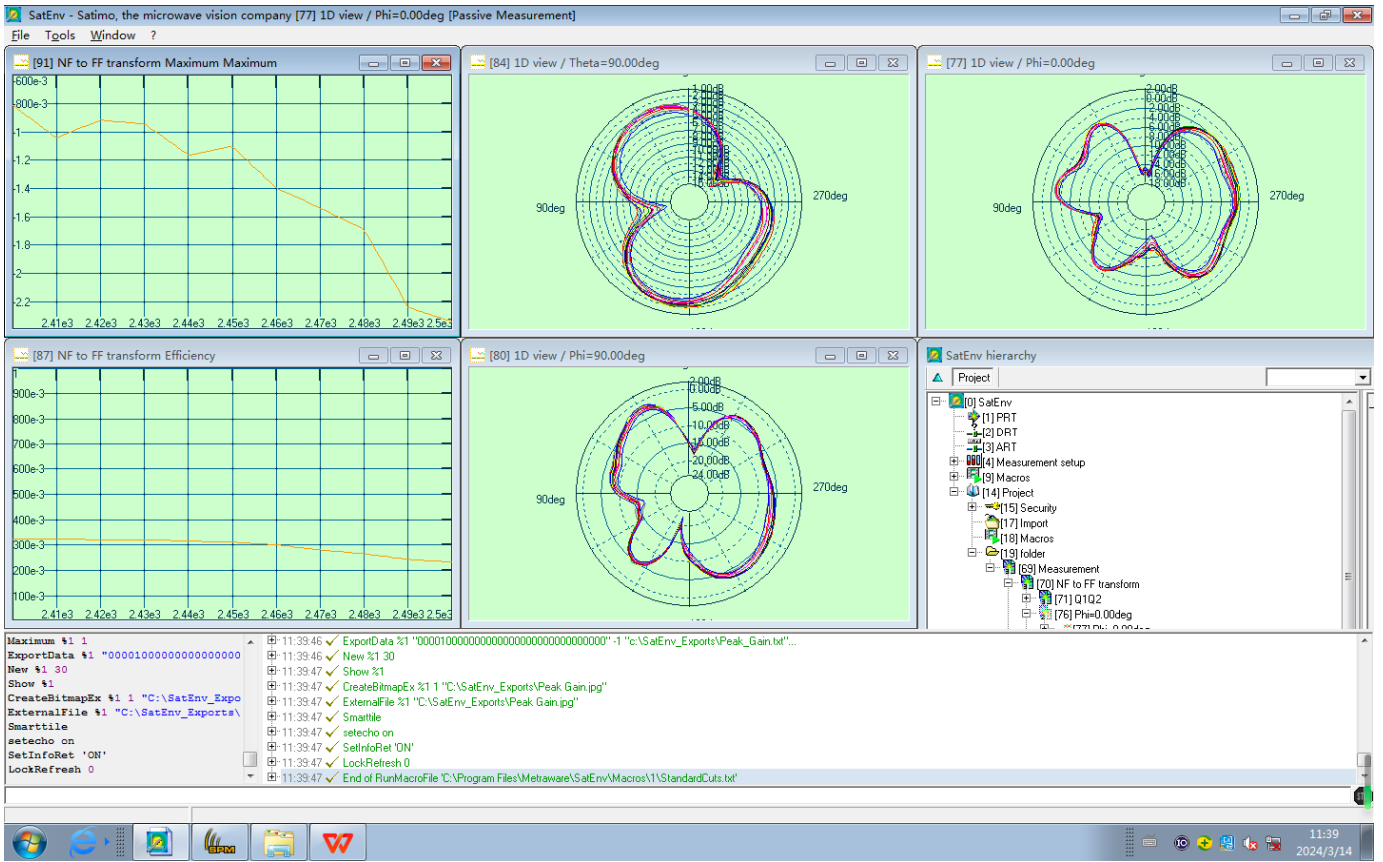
SatEnv - Satimo, the microwave vision company [77] 1D view / Phi=0.00deg [Passive Measurement]

File Tools Window ?

[91] NF to FF transform Maximum Maximum

-600e-3
-800e-3
-1
-1.2
-1.4
-1.6
-1.8
-2
-2.2

2.41e3 2.42e3 2.43e3 2.44e3 2.45e3 2.46e3 2.47e3 2.48e3 2.49e3 2.5e3

[84] 1D view / Theta=90.00deg

90deg
270deg

[77] 1D view / Phi=0.00deg

2.00dB
0.00dB
-2.00dB
-4.00dB
-6.00dB
-8.00dB
-10.00dB
-12.00dB
-14.00dB
-16.00dB
-18.00dB

90deg
270deg

[87] NF to FF transform Efficiency

1
900e-3
800e-3
700e-3
600e-3
500e-3
400e-3
300e-3
200e-3
100e-3

2.41e3 2.42e3 2.43e3 2.44e3 2.45e3 2.46e3 2.47e3 2.48e3 2.49e3 2.5e3

[80] 1D view / Phi=90.00deg

2.00dB
-5.00dB
-10.00dB
-16.00dB
-20.00dB
-24.00dB

90deg
270deg

SatEnv hierarchy

Project

[0] SatEnv
[1] PRT
[2] DRT
[3] ART
[4] Measurement setup
[9] Macros
[14] Project
[15] Security
[17] Import
[18] Macros
[19] folder
[69] Measurement
[70] NF to FF transform
[71] Q1Q2
[76] Phi=0.00deg

Maximum %1 1
ExportData %1 "00001000000000000000
New %1 30
Show %1
CreateBitmapEx %1 1 "C:\SatEnv_Expo
ExternalFile %1 "C:\SatEnv_Exports\
Smarttile
setecho on
SetInfoRet 'ON'
LockRefresh 0

11:39:46 ExportData %1 "0000100000000000000000000000000000" -1 "c:\SatEnv_Exports\Peak_Gain.txt"...
11:39:46 New %1 30
11:39:47 Show %1
11:39:47 CreateBitmapEx %1 1 "C:\SatEnv_Exports\Peak Gain.jpg"
11:39:47 ExternalFile %1 "C:\SatEnv_Exports\Peak Gain.jpg"
11:39:47 Smarttile
11:39:47 setecho on
11:39:47 SetInfoRet 'ON'
11:39:47 LockRefresh 0
11:39:47 End of RunMacroFile 'C:\Program Files\Metraware\SatEnv\Macros\1\StandardCuts.txt'

11:39
2024/3/14